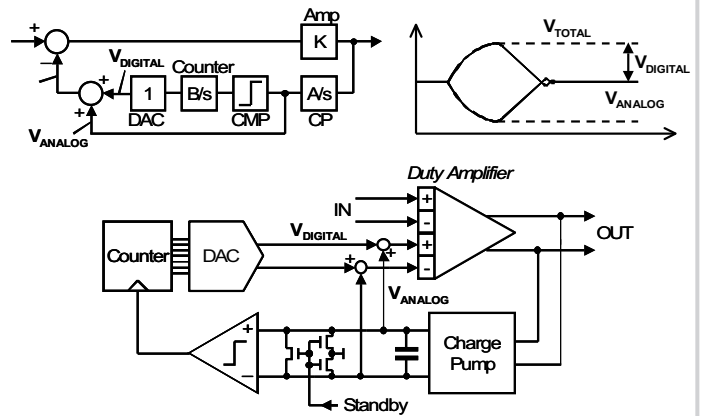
+
–
Amp
K
$V_{DIGITAL}$
Counter
+
+
1
B/s
A/s
DAC
CMP
CP
$V_{ANALOG}$

$V_{TOTAL}$
$V_{DIGITAL}$
$V_{ANALOG}$

Duty Amplifier
IN
+
-
+
-
OUT
Counter
DAC
$V_{DIGITAL}$
+
+
$V_{ANALOG}$
+
–
Charge Pump
Standby